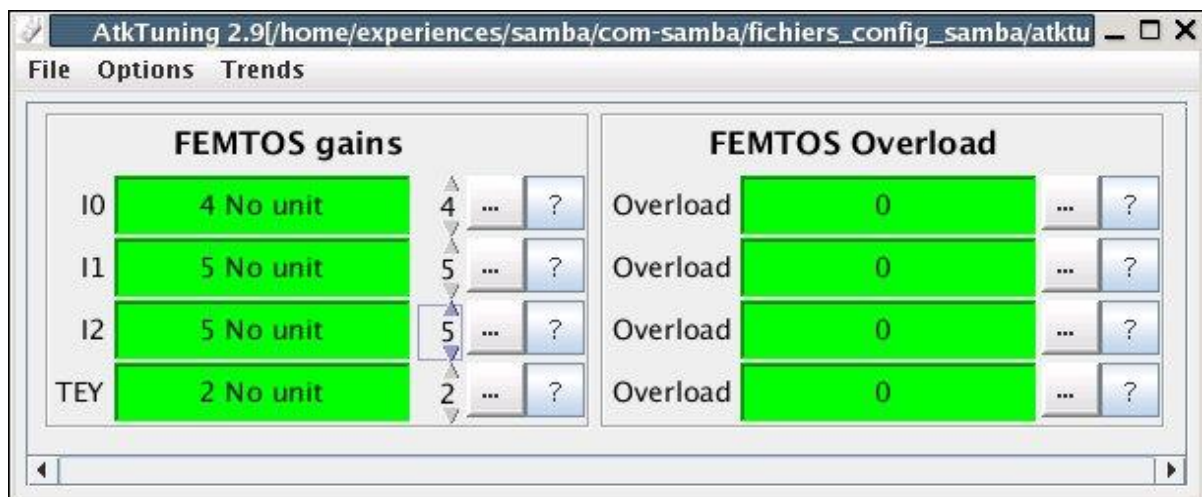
AtkTuning 2.9[/home/experiences/samba/com-samba/fichiers_config_samba/atktu

File Options Trends

FEMTOS gains

| | | | | |
|---|---|---|---|---|
| I0 | 4 No unit | 4 | ... | ? |
| I1 | 5 No unit | 5 | ... | ? |
| I2 | 5 No unit | 5 | ... | ? |
| TEY | 2 No unit | 2 | ... | ? |

FEMTOS Overload

| | | | |
|---|---|---|---|
| Overload | 0 | ... | ? |
| Overload | 0 | ... | ? |
| Overload | 0 | ... | ? |
| Overload | 0 | ... | ? |